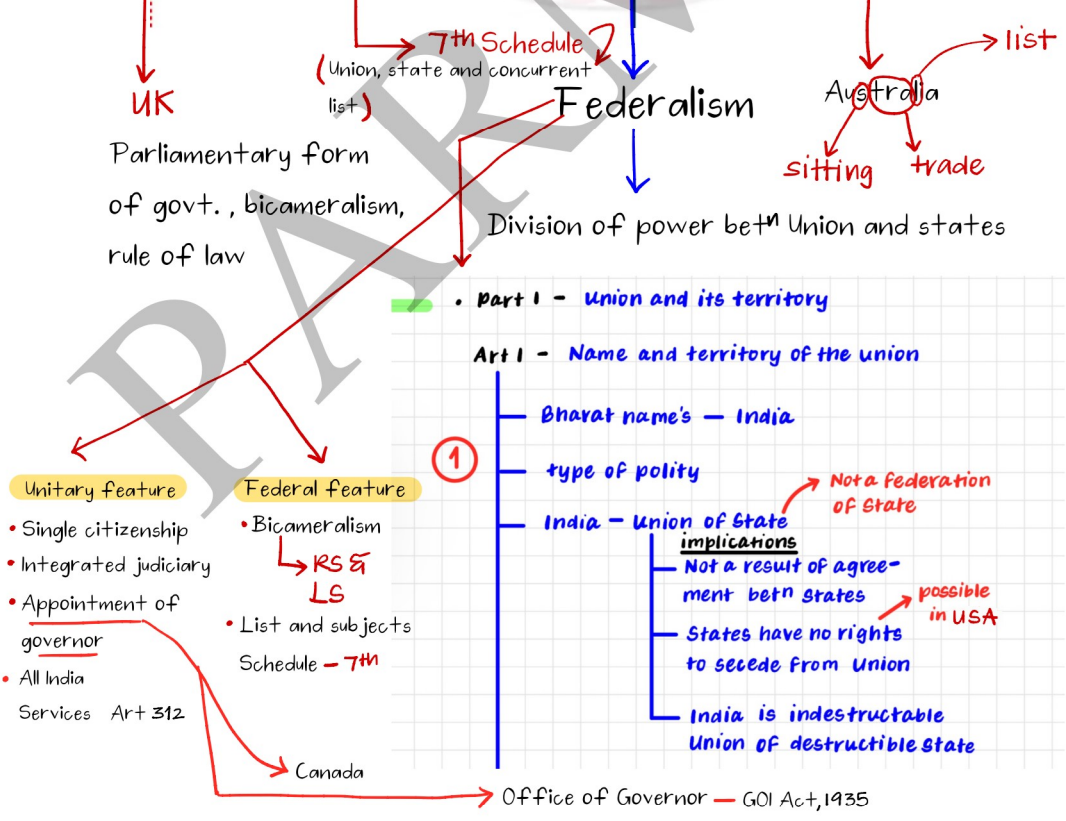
7th Schedule
(Union, state and concurrent list)

UK

Parliamentary form of govt. , bicameralism, rule of law

Federalism

Division of power bet^n Union and states

Australia
list
sitting
trade

PARI

• Part I - Union and its territory

Art I - Name and territory of the union

Bharat name's — India

type of polity

India — Union of State

Not a federation of State

implications

Not a result of agreement bet^n states

possible in USA

States have no rights to secede from Union

India is indestructable Union of destructible state

①

Unitary feature
• Single citizenship
• Integrated judiciary
• Appointment of governor
• All India Services Art 312

Federal feature
• Bicameralism
RS & LS
• List and subjects Schedule — 7th

Canada

Office of Governor — GOI Act, 1935